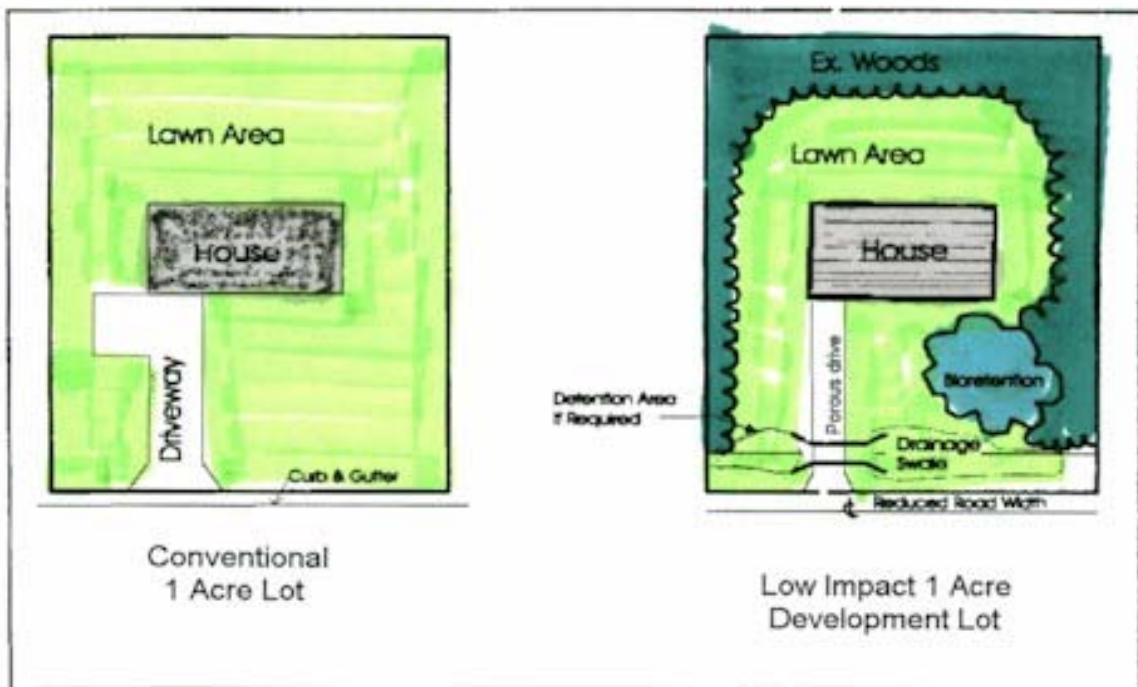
Lawn Area

House

Driveway

Curb & Gutter

Conventional 1 Acre Lot

Ex. Woods

Lawn Area

House

Bioretention

Porous drive

Detention Area If Required

Drainage Swale

Reduced Road Width

Low Impact 1 Acre Development Lot